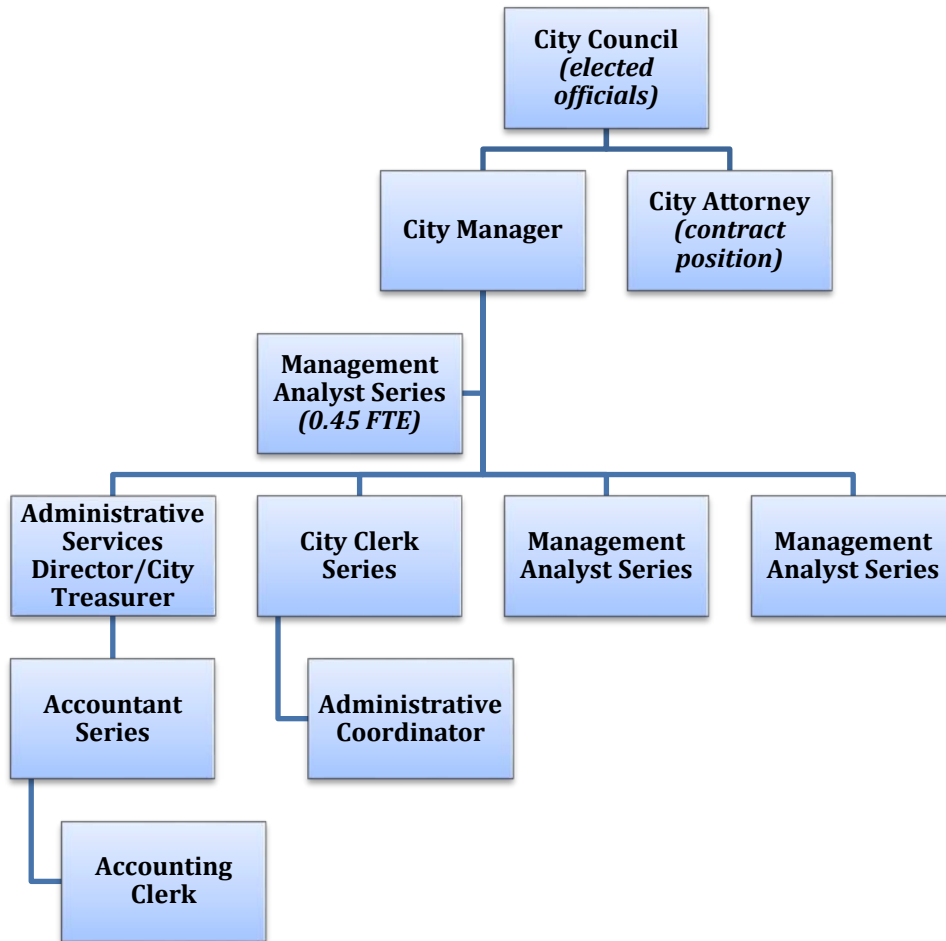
City Council
*(elected officials)*

City Manager

City Attorney
*(contract position)*

Management Analyst Series
*(0.45 FTE)*

Administrative Services Director/City Treasurer

City Clerk Series

Management Analyst Series

Management Analyst Series

Accountant Series

Administrative Coordinator

Accounting Clerk